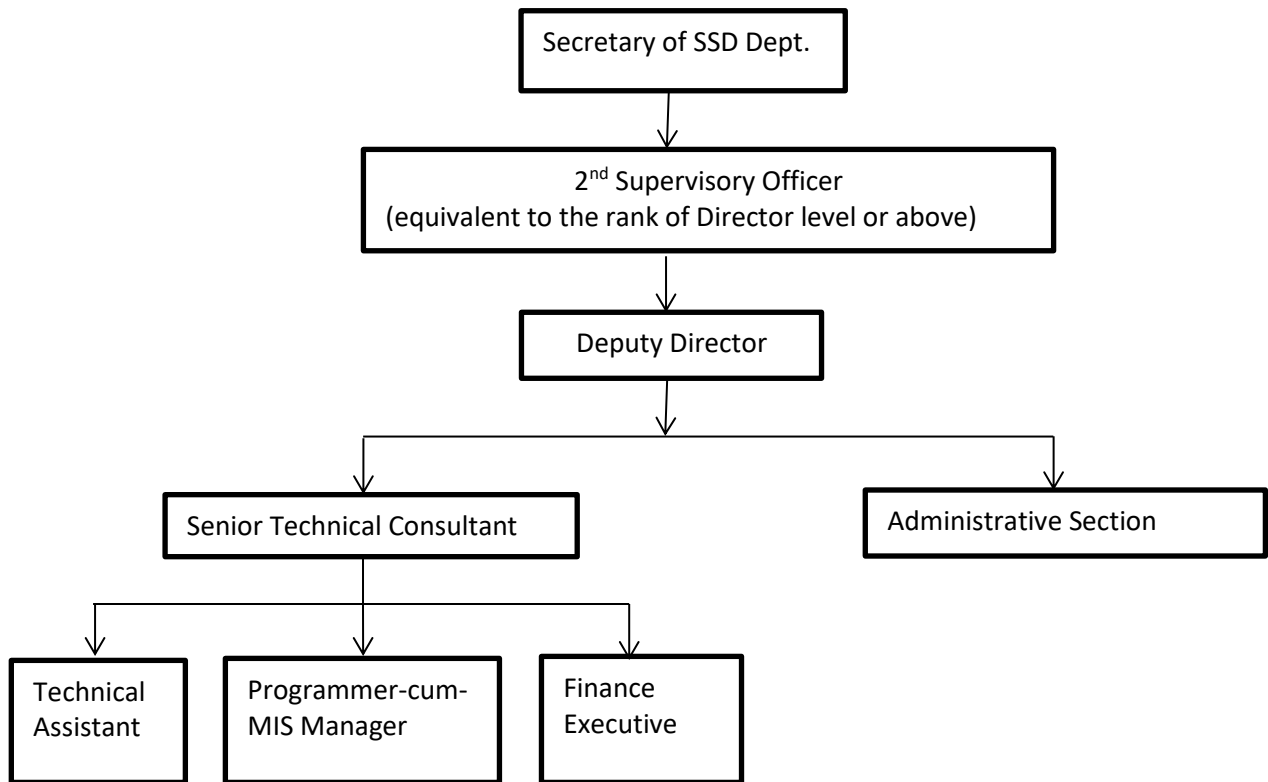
Secretary of SSD Dept.

2$^{nd}$ Supervisory Officer
(equivalent to the rank of Director level or above)

Deputy Director

Senior Technical Consultant

Administrative Section

Technical Assistant

Programmer-cum-MIS Manager

Finance Executive